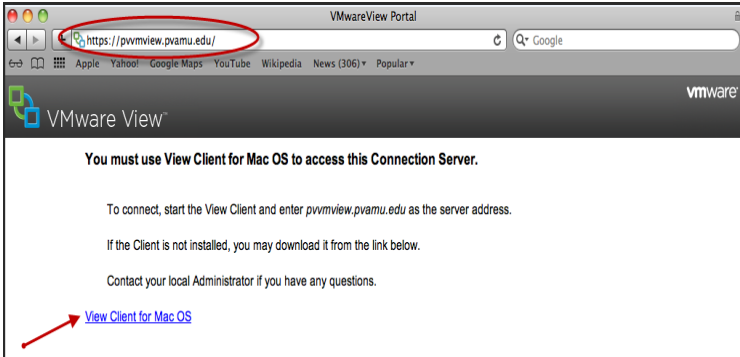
VMwareView Portal

https://pvvmview.pvamu.edu/

Google

Apple Yahoo! Google Maps YouTube Wikipedia News (306) ▾ Popular ▾

VMware View™

vmware®

You must use View Client for Mac OS to access this Connection Server.

To connect, start the View Client and enter pvvmview.pvamu.edu as the server address.

If the Client is not installed, you may download it from the link below.

Contact your local Administrator if you have any questions.

View Client for Mac OS